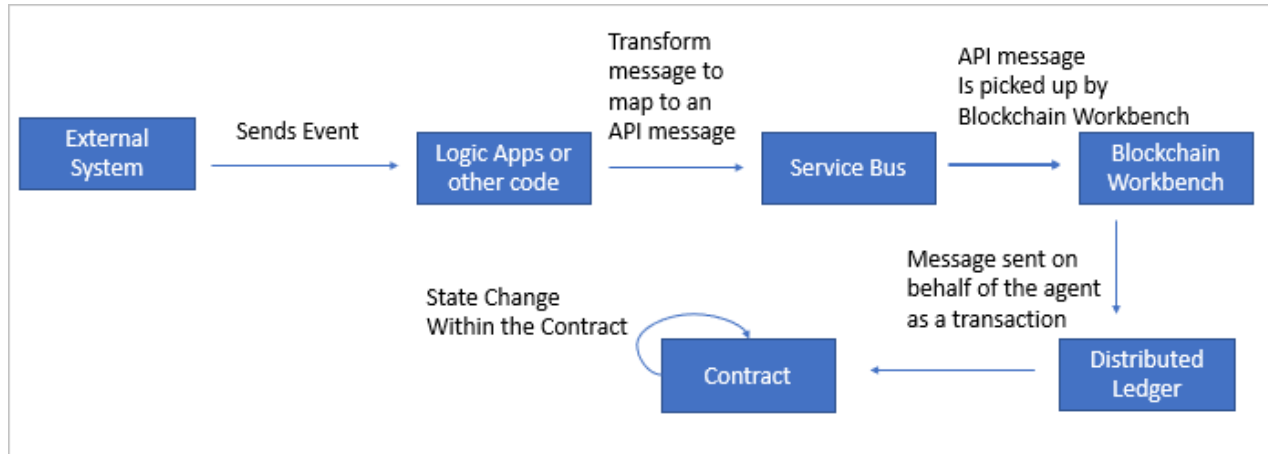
External System

Sends Event

Logic Apps or other code

Transform message to map to an API message

Service Bus

API message Is picked up by Blockchain Workbench

Blockchain Workbench

Message sent on behalf of the agent as a transaction

Distributed Ledger

State Change Within the Contract

Contract